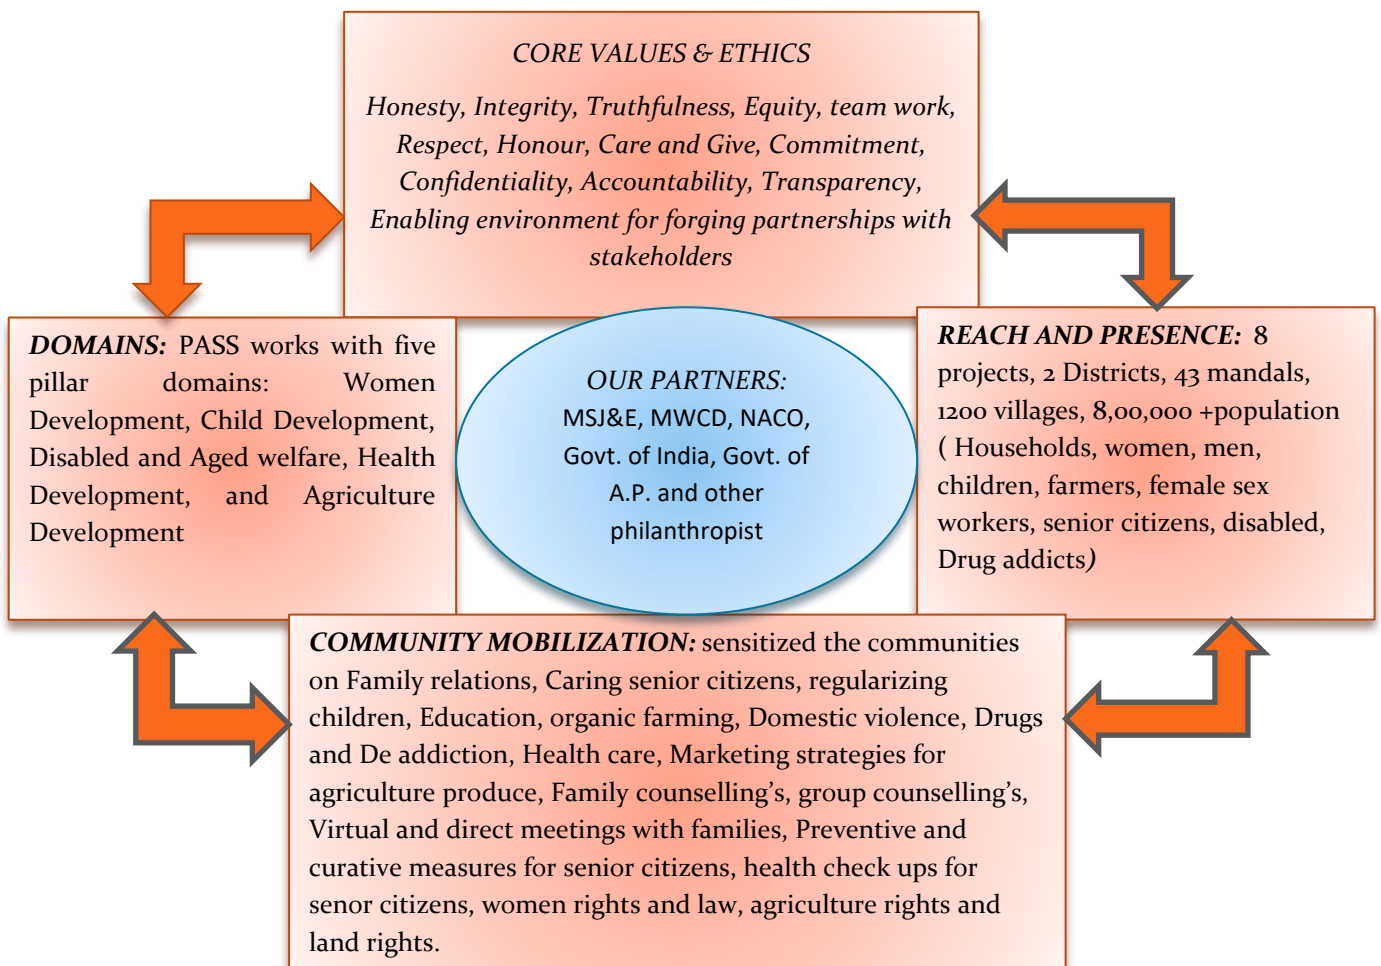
CORE VALUES & ETHICS

Honesty, Integrity, Truthfulness, Equity, team work, Respect, Honour, Care and Give, Commitment, Confidentiality, Accountability, Transparency, Enabling environment for forging partnerships with stakeholders

DOMAINS: PASS works with five pillar domains: Women Development, Child Development, Disabled and Aged welfare, Health Development, and Agriculture Development

OUR PARTNERS: MSJ&E, MWCD, NACO, Govt. of India, Govt. of A.P. and other philanthropist

REACH AND PRESENCE: 8 projects, 2 Districts, 43 mandals, 1200 villages, 8,00,000 +population ( Households, women, men, children, farmers, female sex workers, senior citizens, disabled, Drug addicts)

COMMUNITY MOBILIZATION: sensitized the communities on Family relations, Caring senior citizens, regularizing children, Education, organic farming, Domestic violence, Drugs and De addiction, Health care, Marketing strategies for agriculture produce, Family counselling's, group counselling's, Virtual and direct meetings with families, Preventive and curative measures for senior citizens, health check ups for senor citizens, women rights and law, agriculture rights and land rights.